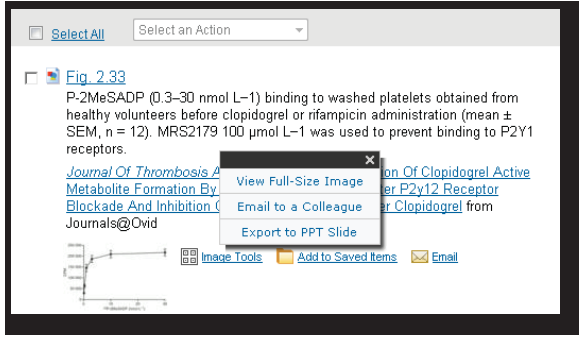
Select All
Select an Action

Fig. 2.33
P-2MeSADP (0.3–30 nmol L−1) binding to washed platelets obtained from healthy volunteers before clopidogrel or rifampicin administration (mean ± SEM, n = 12). MRS2179 100 µmol L−1 was used to prevent binding to P2Y1 receptors.

Journal Of Thrombosis A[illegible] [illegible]on Of Clopidogrel Active Metabolite Formation By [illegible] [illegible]er P2y12 Receptor Blockade And Inhibition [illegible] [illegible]er Clopidogrel from Journals@Ovid

×
View Full-Size Image
Email to a Colleague
Export to PPT Slide

Image Tools
Add to Saved Items
Email